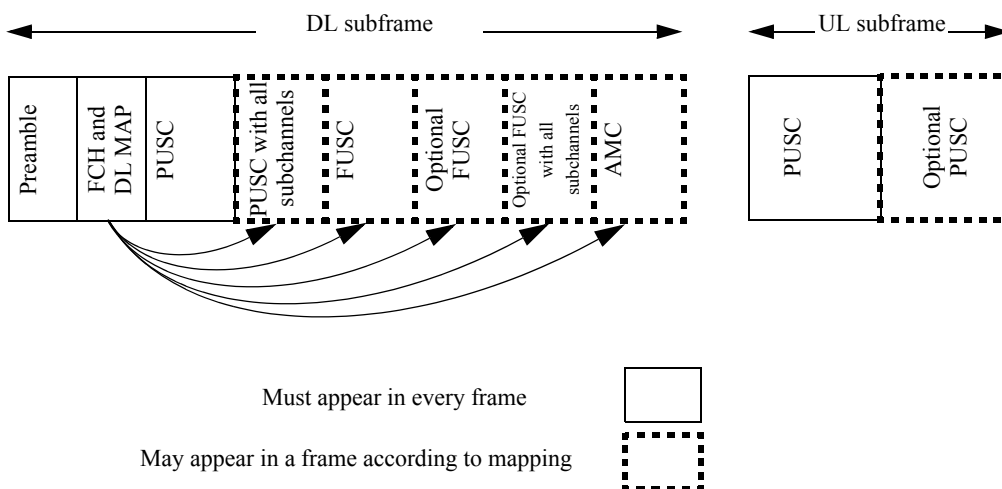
DL subframe

UL subframe

Preamble

FCH and DL MAP

PUSC

PUSC with all subchannels

FUSC

Optional FUSC

Optional FUSC with all subchannels

AMC

PUSC

Optional PUSC

Must appear in every frame

May appear in a frame according to mapping